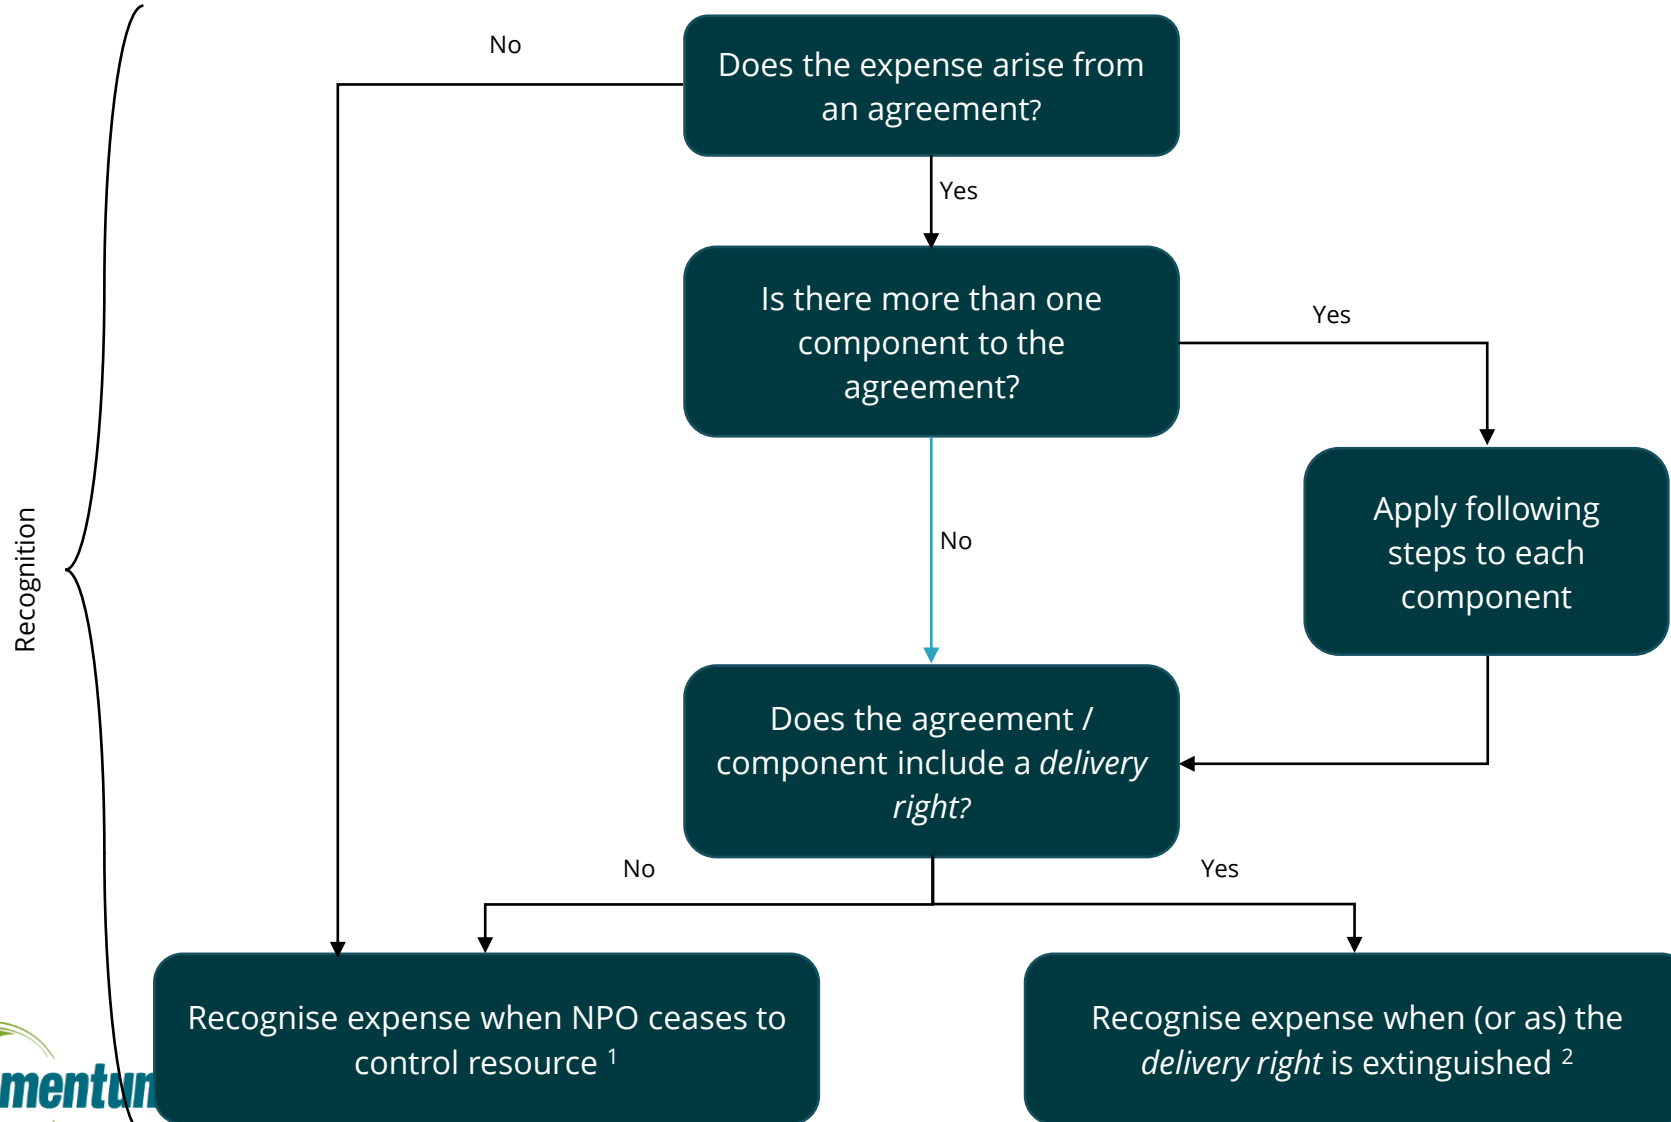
Recognition

No

Does the expense arise from an agreement?

Yes

Is there more than one component to the agreement?

Yes

Apply following steps to each component

No

Does the agreement / component include a *delivery right?*

No

Yes

Recognise expense when NPO ceases to control resource $^1$

Recognise expense when (or as) the *delivery right* is extinguished $^2$

mentun